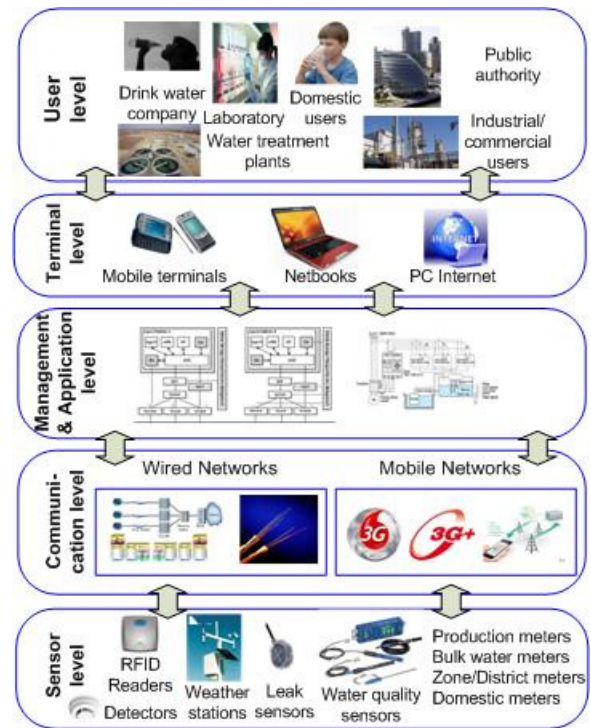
User level

Drink water company

Laboratory

Domestic users

Public authority

Water treatment plants

Industrial/ commercial users

Terminal level

Mobile terminals

Netbooks

PC Internet

Management & Application level

Communication level

Wired Networks

Mobile Networks

3G

3G+

Sensor level

RFID Readers

Detectors

Weather stations

Leak sensors

Water quality sensors

Production meters
Bulk water meters
Zone/District meters
Domestic meters